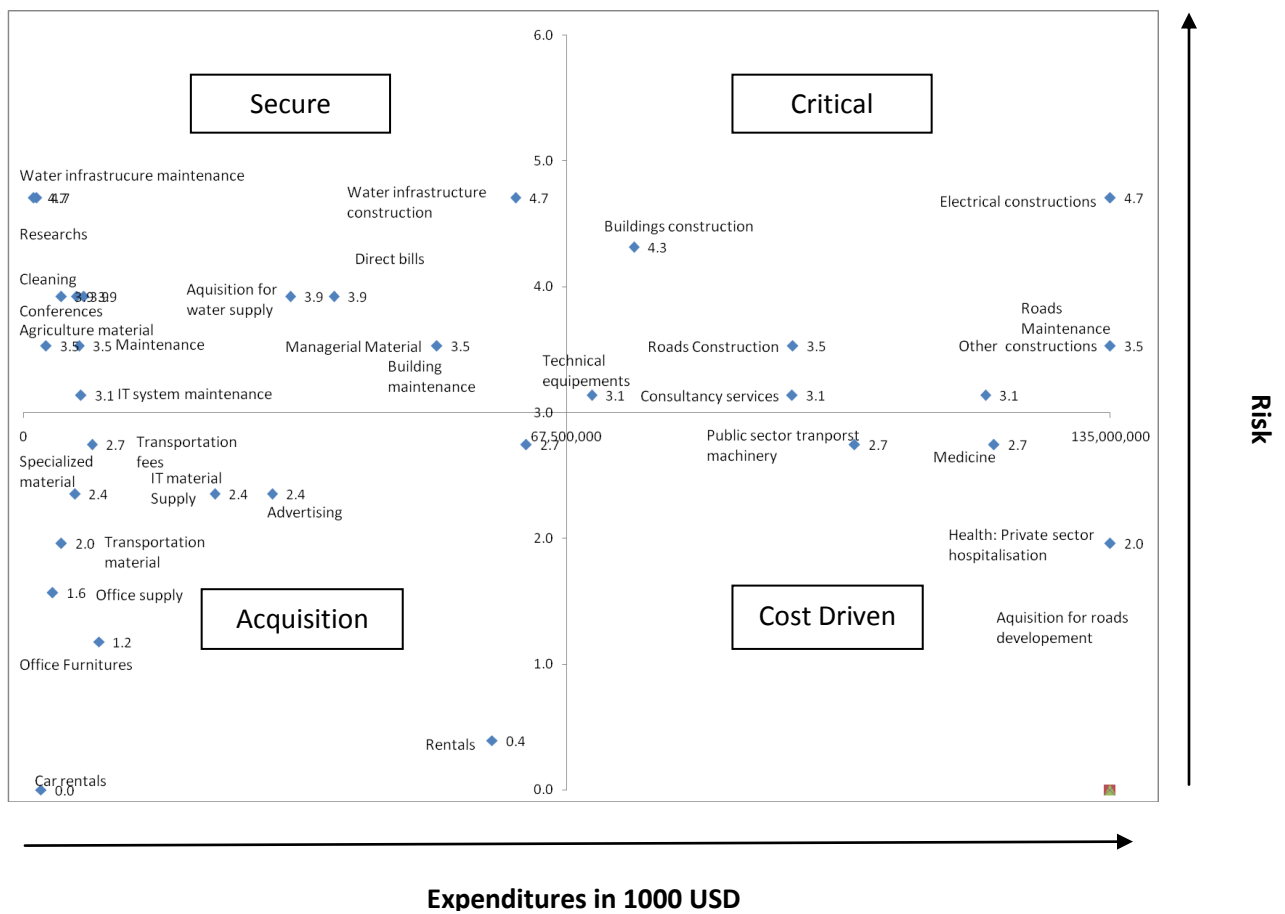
6.0

Secure

Critical

5.0

Water infrastrucure maintenance

4.7 4.7

Water infrastructure construction

4.7

Electrical constructions 4.7

Buildings construction

4.3

Researchs

Direct bills

4.0

Cleaning

3.9 3.9 3.9

Conferences

Aquisition for water supply

3.9 3.9

Roads Maintenance

Agriculture material

3.5 3.5 Maintenance

Managerial Material 3.5

Building maintenance

Technical equipements

Roads Construction 3.5

Other constructions 3.5

3.1 IT system maintenance

3.1

Consultancy services 3.1

3.1

3.0

0

2.7 Transportation fees

67,500,000

2.7

Public sector tranporst machinery

2.7

Medicine

2.7

135,000,000

Specialized material

2.4

IT material Supply

2.4

2.4

Advertising

2.0 Transportation material

2.0

Health: Private sector hospitalisation

2.0

1.6 Office supply

Acquisition

Cost Driven

Aquisition for roads developement

1.2

Office Furnitures

1.0

Rentals 0.4

Car rentals

0.0

0.0

Risk

Expenditures in 1000 USD